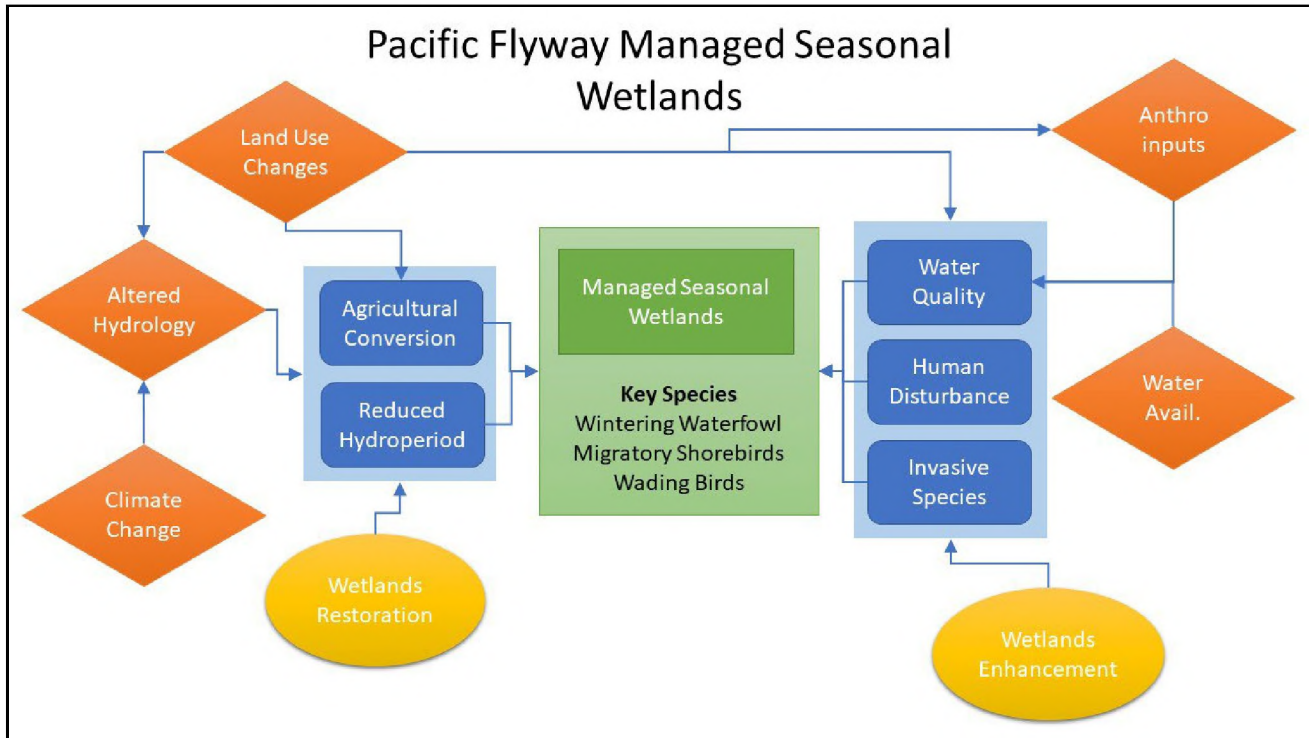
Pacific Flyway Managed Seasonal Wetlands

Land Use Changes

Anthro inputs

Altered Hydrology

Agricultural Conversion

Reduced Hydroperiod

Managed Seasonal Wetlands

**Key Species**
Wintering Waterfowl
Migratory Shorebirds
Wading Birds

Water Quality

Human Disturbance

Invasive Species

Water Avail.

Climate Change

Wetlands Restoration

Wetlands Enhancement